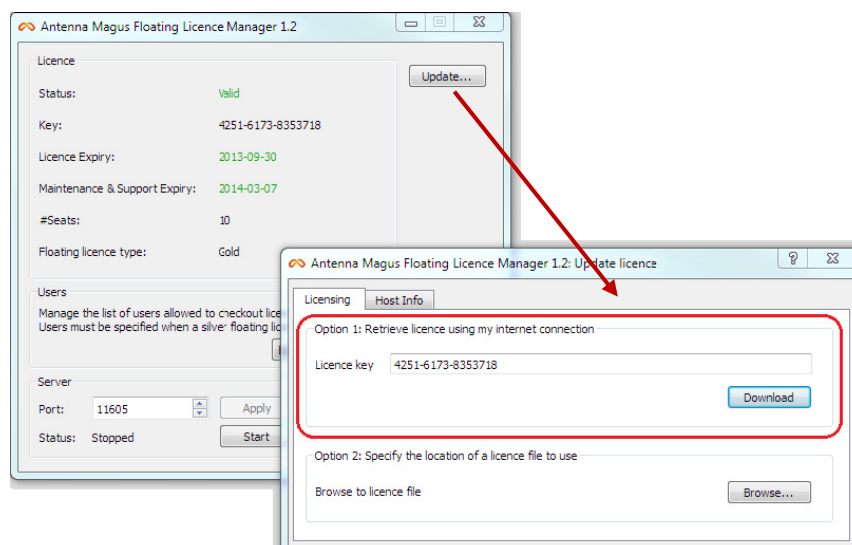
Antenna Magus Floating Licence Manager 1.2

Licence

Update...

Status: Valid

Key: 4251-6173-8353718

Licence Expiry: 2013-09-30

Maintenance & Support Expiry: 2014-03-07

#Seats: 10

Floating licence type: Gold

Users

Manage the list of users allowed to checkout lic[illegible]
Users must be specified when a silver floating lic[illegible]

Server

Port: 11605 Apply

Status: Stopped Start

Antenna Magus Floating Licence Manager 1.2: Update licence

?

Licensing Host Info

Option 1: Retrieve licence using my internet connection

Licence key 4251-6173-8353718

Download

Option 2: Specify the location of a licence file to use

Browse to licence file

Browse...